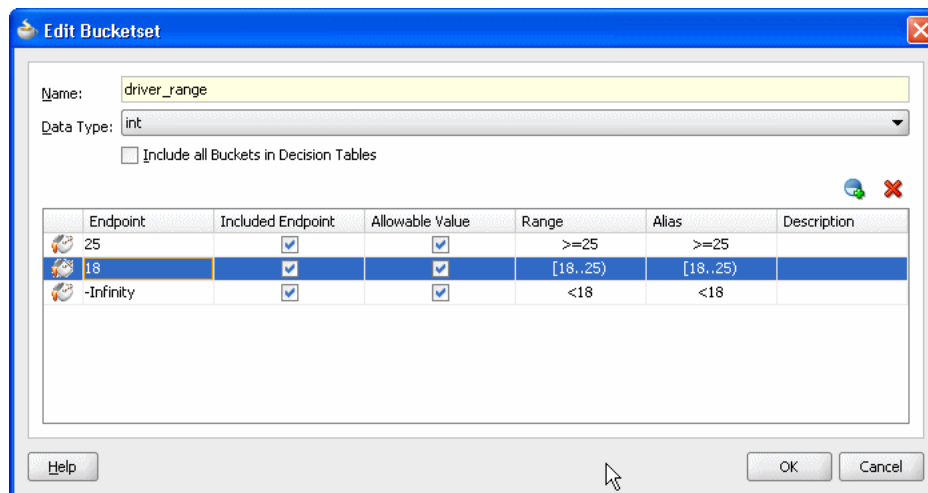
Edit Bucketset

Name: driver_range

Data Type: int

Include all Buckets in Decision Tables

| Endpoint | Included Endpoint | Allowable Value | Range | Alias | Description |
|---|---|---|---|---|---|
| 25 | ☑ | ☑ | >=25 | >=25 | |
| 18 | ☑ | ☑ | [18..25) | [18..25) | |
| -Infinity | ☑ | ☑ | <18 | <18 | |

Help

OK

Cancel